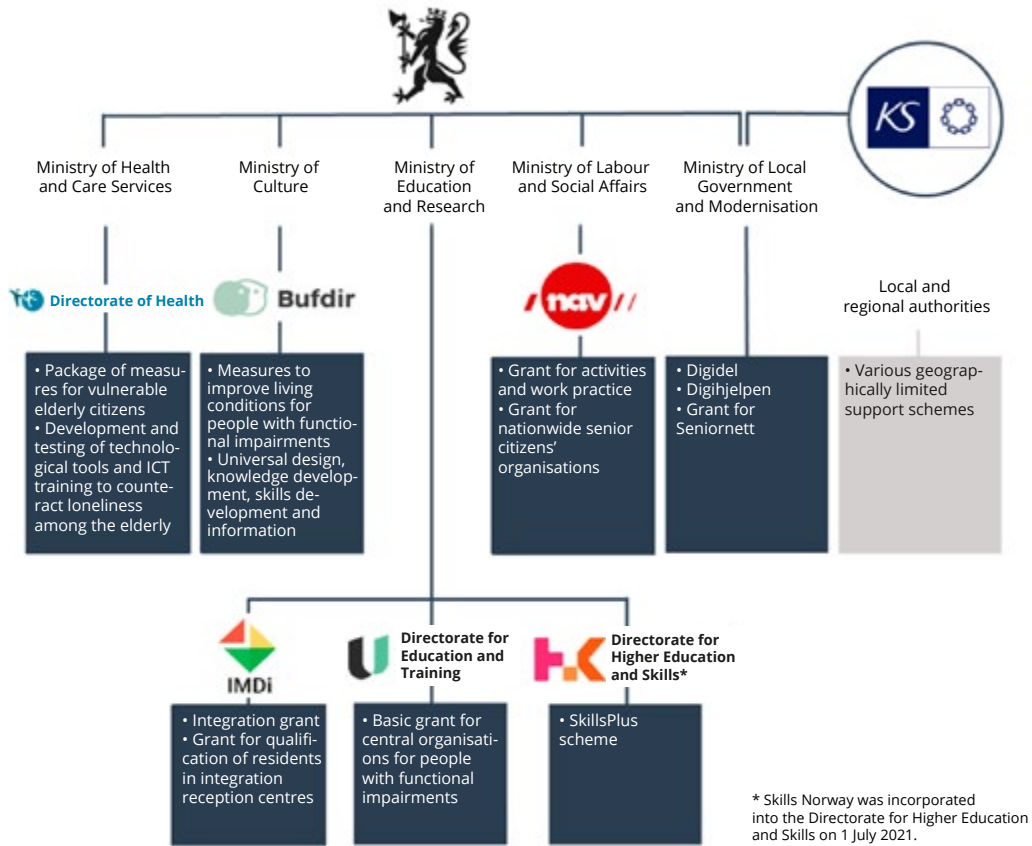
KS

Ministry of Health and Care Services

Ministry of Culture

Ministry of Education and Research

Ministry of Labour and Social Affairs

Ministry of Local Government and Modernisation

Directorate of Health

Bufdir

nav

Local and regional authorities

• Package of measures for vulnerable elderly citizens
• Development and testing of technological tools and ICT training to counteract loneliness among the elderly

• Measures to improve living conditions for people with functional impairments
• Universal design, knowledge development, skills development and information

• Grant for activities and work practice
• Grant for nationwide senior citizens' organisations

• Digidel
• Digihjelpen
• Grant for Seniornett

• Various geographically limited support schemes

IMDi

Directorate for Education and Training

Directorate for Higher Education and Skills*

• Integration grant
• Grant for qualification of residents in integration reception centres

• Basic grant for central organisations for people with functional impairments

• SkillsPlus scheme

* Skills Norway was incorporated into the Directorate for Higher Education and Skills on 1 July 2021.